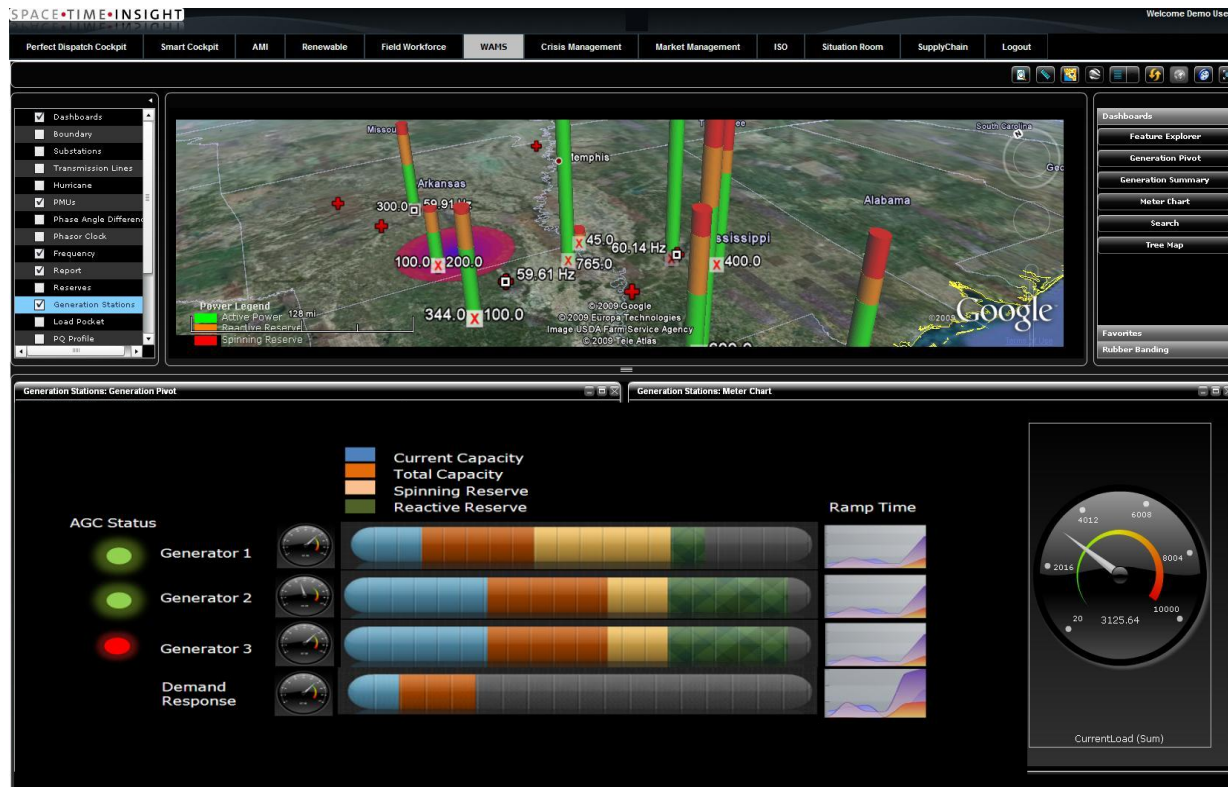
SPACE•TIME•INSIGHT

Welcome Demo Use

Perfect Dispatch Cockpit | Smart Cockpit | AMI | Renewable | Field Workforce | WAMS | Crisis Management | Market Management | ISO | Situation Room | SupplyChain | Logout

Dashboards
Boundary
Substations
Transmission Lines
Hurricane
PMUs
Phase Angle Differenc
Phasor Clock
Frequency
Report
Reserves
Generation Stations
Load Pocket
PQ Profile

Missou
Arkansas
emphis
ssissippi
Alabama
South Carolina
300.0
59.91 Hz
100.0
200.0
45.0
60.14 Hz
765.0
400.0
59.61 Hz
344.0
100.0
Power Legend
Active Power
Reactive Reserve
Spinning Reserve
128 mi
© 2009 Google
© 2009 Europa Technologies
Image USDA Farm Service Agency
© 2009 Tele Atlas
Google

Dashboards
Feature Explorer
Generation Pivot
Generation Summary
Meter Chart
Search
Tree Map
Favorites
Rubber Banding

Generation Stations: Generation Pivot

Current Capacity
Total Capacity
Spinning Reserve
Reactive Reserve

AGC Status
Generator 1
Generator 2
Generator 3
Demand Response
Ramp Time

Generation Stations: Meter Chart

4012
6008
2016
8004
20
10000
3125.64
CurrentLoad (Sum)